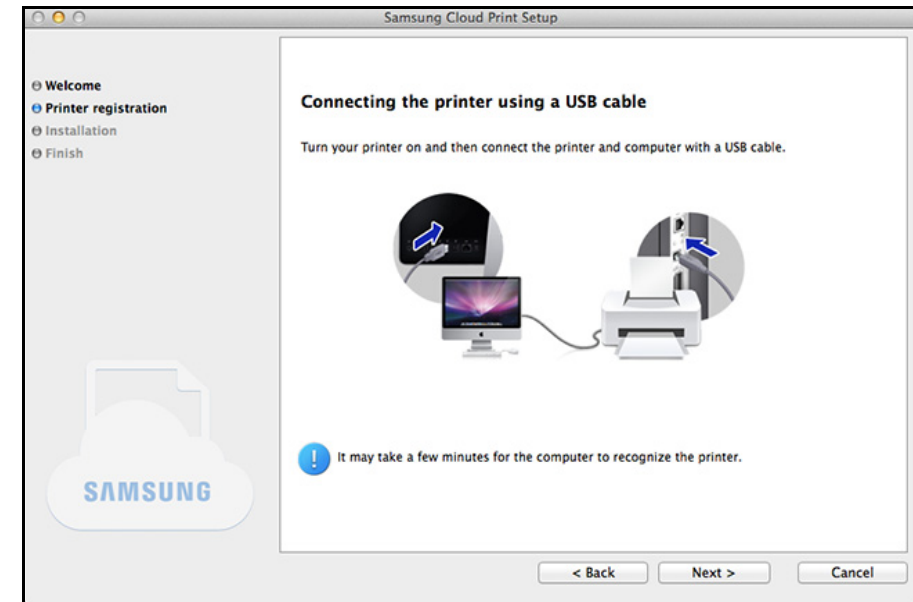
Samsung Cloud Print Setup

Welcome
Printer registration
Installation
Finish

Connecting the printer using a USB cable

Turn your printer on and then connect the printer and computer with a USB cable.

SAMSUNG

It may take a few minutes for the computer to recognize the printer.

< Back
Next >
Cancel